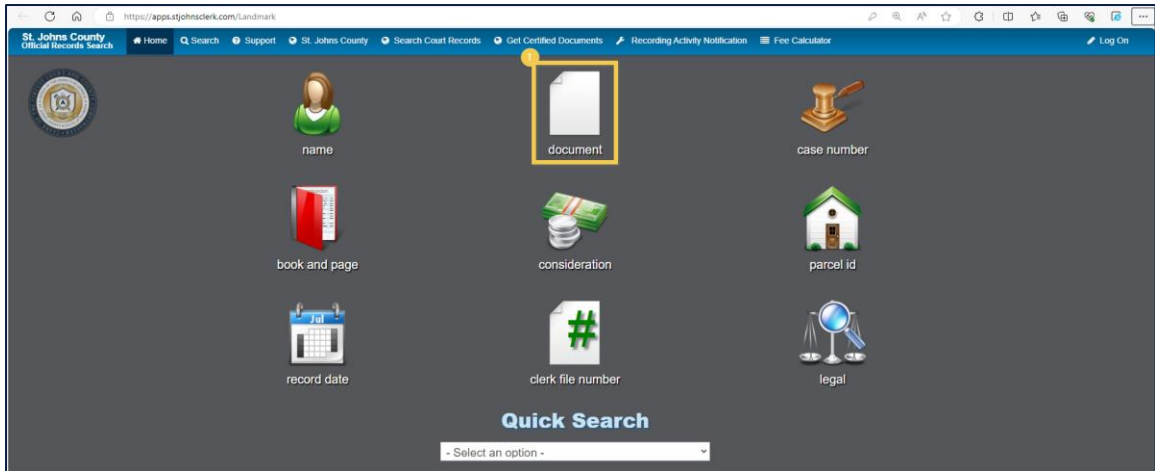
https://apps.stjohnsclerk.com/Landmark

St. Johns County
Official Records Search

Home Search Support St. Johns County Search Court Records Get Certified Documents Recording Activity Notification Fee Calculator Log On

1

name

document

case number

book and page

consideration

parcel id

Jul

record date

#

clerk file number

legal

Quick Search

- Select an option -